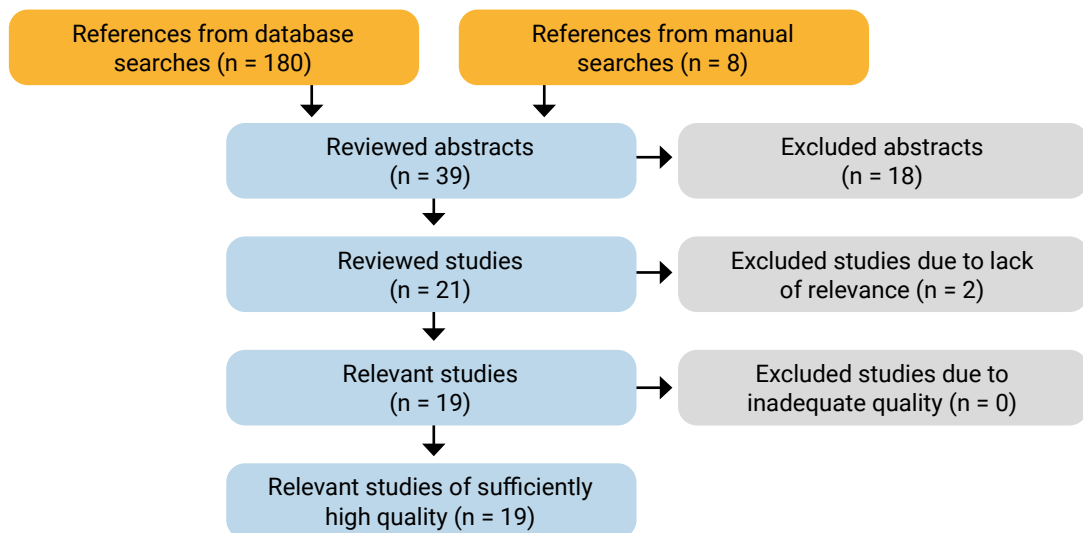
References from database searches (n = 180)

References from manual searches (n = 8)

Reviewed abstracts (n = 39)

Excluded abstracts (n = 18)

Reviewed studies (n = 21)

Excluded studies due to lack of relevance (n = 2)

Relevant studies (n = 19)

Excluded studies due to inadequate quality (n = 0)

Relevant studies of sufficiently high quality (n = 19)